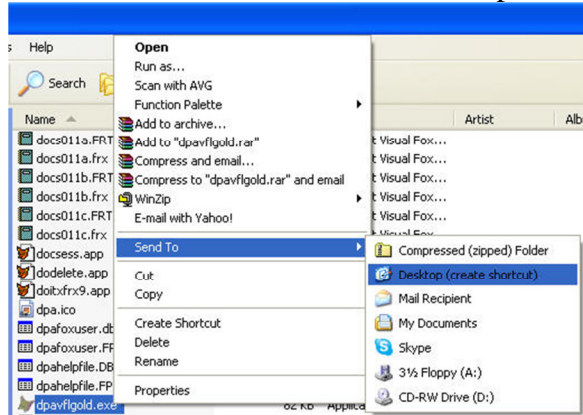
s Help

Search

Name

Artist

Alb

docs011a.FRT
docs011a.frx
docs011b.FRT
docs011b.frx
docs011c.FRT
docs011c.frx
docsess.app
dodelete.app
doitxfrx9.app
dpa.ico
dpafoxuser.db
dpafoxuser.FF
dpahelpfile.DB
dpahelpfile.FP
dpavflgold.exe

t Visual Fox...
t Visual Fox...
t Visual Fox...
t Visual Fox...
t Visual Fox...
t Visual Fox...

Open
Run as...
Scan with AVG
Function Palette
Add to archive...
Add to "dpavflgold.rar"
Compress and email...
Compress to "dpavflgold.rar" and email
WinZip
E-mail with Yahoo!

Send To

Cut
Copy

Create Shortcut
Delete
Rename

Properties

Compressed (zipped) Folder
Desktop (create shortcut)
Mail Recipient
My Documents
Skype
3½ Floppy (A:)
CD-RW Drive (D:)

62 KB Applica